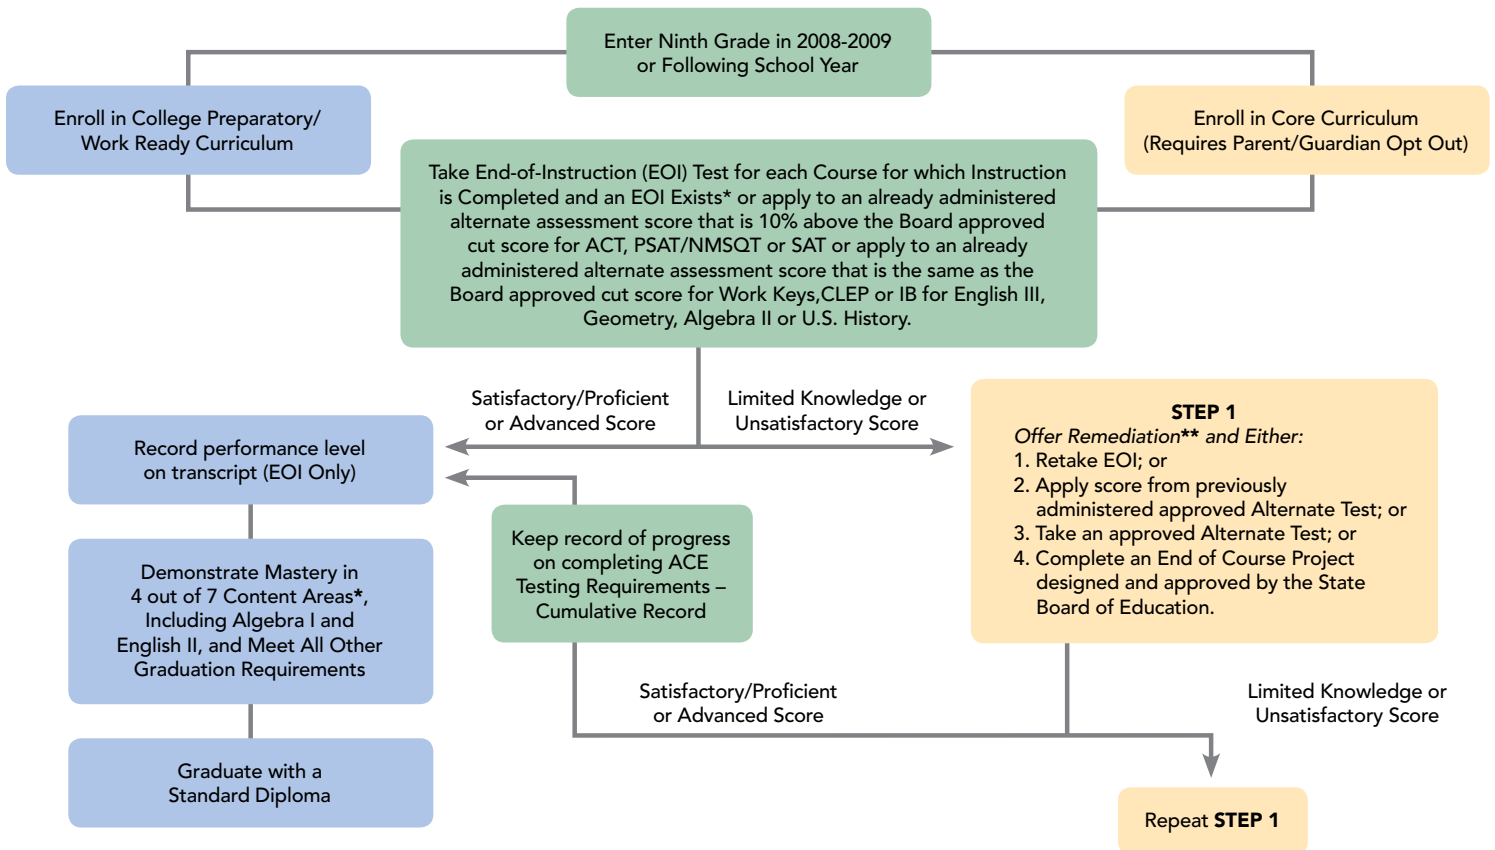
Enter Ninth Grade in 2008-2009 or Following School Year

Enroll in College Preparatory/ Work Ready Curriculum

Enroll in Core Curriculum (Requires Parent/Guardian Opt Out)

Take End-of-Instruction (EOI) Test for each Course for which Instruction is Completed and an EOI Exists* or apply to an already administered alternate assessment score that is 10% above the Board approved cut score for ACT, PSAT/NMSQT or SAT or apply to an already administered alternate assessment score that is the same as the Board approved cut score for Work Keys,CLEP or IB for English III, Geometry, Algebra II or U.S. History.

Satisfactory/Proficient or Advanced Score

Limited Knowledge or Unsatisfactory Score

Record performance level on transcript (EOI Only)

STEP 1
*Offer Remediation*** and Either:*
1. Retake EOI; or
2. Apply score from previously administered approved Alternate Test; or
3. Take an approved Alternate Test; or
4. Complete an End of Course Project designed and approved by the State Board of Education.

Keep record of progress on completing ACE Testing Requirements – Cumulative Record

Demonstrate Mastery in 4 out of 7 Content Areas*, Including Algebra I and English II, and Meet All Other Graduation Requirements

Satisfactory/Proficient or Advanced Score

Limited Knowledge or Unsatisfactory Score

Graduate with a Standard Diploma

Repeat STEP 1